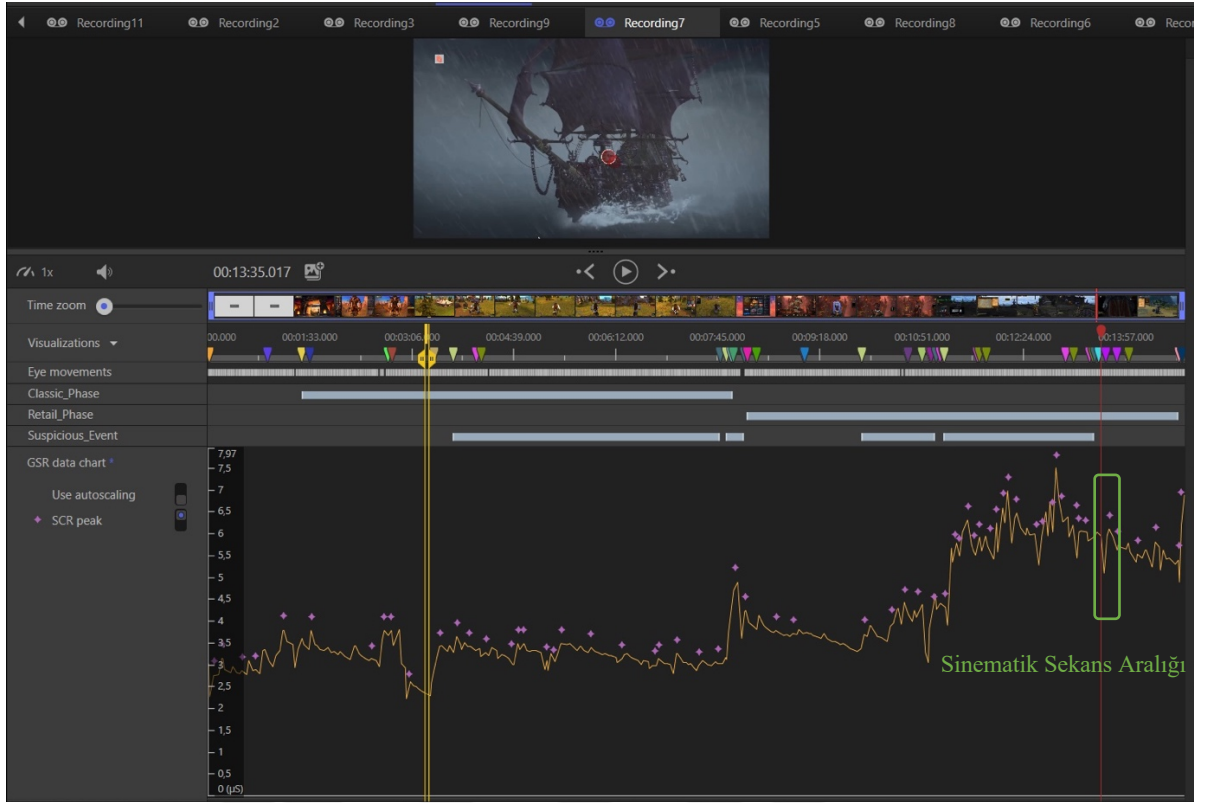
Recording11 Recording2 Recording3 Recording9 Recording7 Recording5 Recording8 Recording6 Reco

1x

00:13:35.017

Time zoom

Visualizations

00.000 00:01:33.000 00:03:06.000 00:04:39.000 00:06:12.000 00:07:45.000 00:09:18.000 00:10:51.000 00:12:24.000 00:13:57.000

Eye movements

Classic_Phase

Retail_Phase

Suspicious_Event

GSR data chart *

Use autoscaling

SCR peak

7,97
7,5
7
6,5
6
5,5
5
4,5
4
3,5
3
2,5
2
1,5
1
0,5
0 (µS)

Sinematik Sekans Aralığı